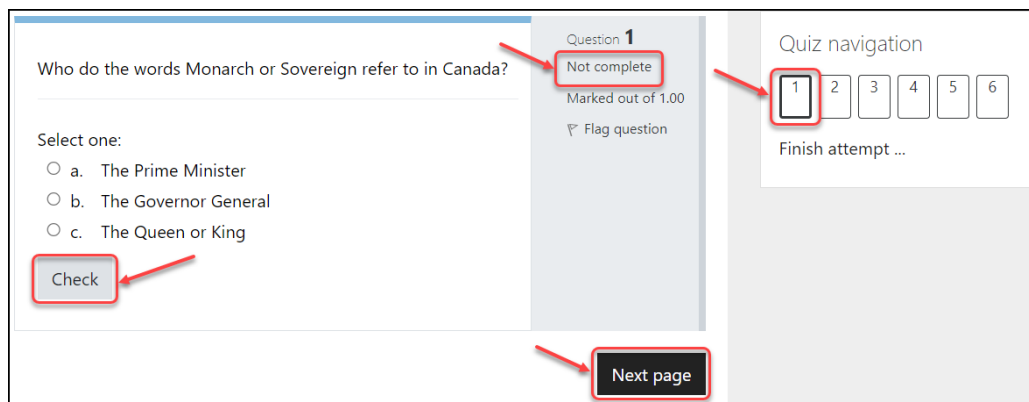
Who do the words Monarch or Sovereign refer to in Canada?

Select one:
a. The Prime Minister
b. The Governor General
c. The Queen or King

Check

Question 1
Not complete
Marked out of 1.00
Flag question

Quiz navigation
1 2 3 4 5 6
Finish attempt ...

Next page